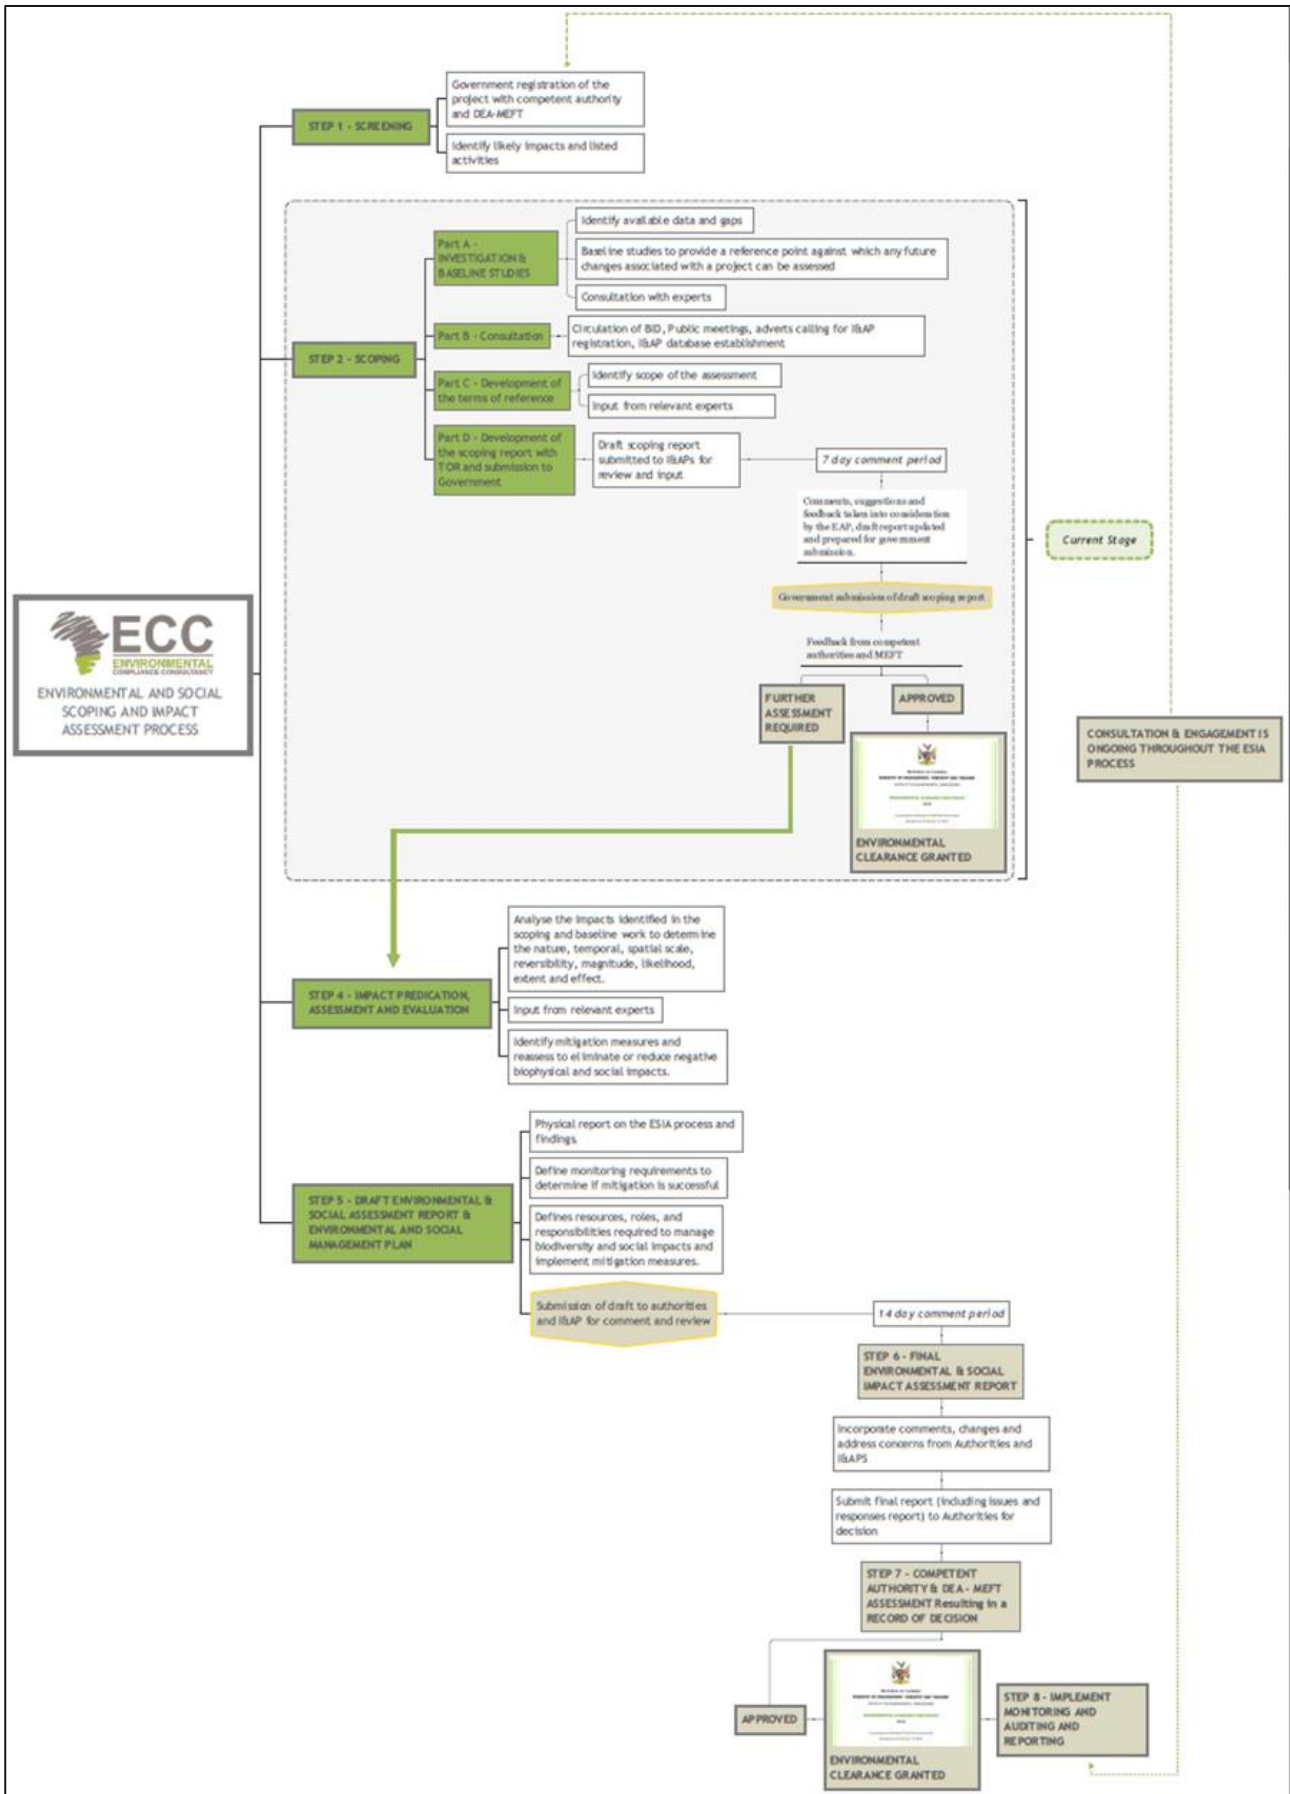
ECC
ENVIRONMENTAL
COMPLIANCE CONSULTANCY
ENVIRONMENTAL AND SOCIAL SCOPING AND IMPACT ASSESSMENT PROCESS

STEP 1 - SCREENING

Government registration of the project with competent authority and DEA-MEFT

Identify likely impacts and listed activities

STEP 2 - SCOPING

Part A - INVESTIGATION & BASELINE STUDIES

Identify available data and gaps

Baseline studies to provide a reference point against which any future changes associated with a project can be assessed

Consultation with experts

Part B - Consultation

Circulation of BID, Public meetings, adverts calling for I&AP registration, I&AP database establishment

Part C - Development of the terms of reference

Identify scope of the assessment

Input from relevant experts

Part D - Development of the scoping report with TOR and submission to Government

Draft scoping report submitted to I&APs for review and input

7 day comment period

Comments, suggestions and feedback taken into consideration by the EAP, draft report updated and prepared for government submission.

Government submission of draft scoping report

Feedback from competent authorities and MEFT

FURTHER ASSESSMENT REQUIRED

APPROVED

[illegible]

ENVIRONMENTAL CLEARANCE GRANTED

Current Stage

CONSULTATION & ENGAGEMENT IS ONGOING THROUGHOUT THE ESIA PROCESS

STEP 4 - IMPACT PREDICATION, ASSESSMENT AND EVALUATION

Analyse the impacts identified in the scoping and baseline work to determine the nature, temporal, spatial scale, reversibility, magnitude, likelihood, extent and effect.

Input from relevant experts

Identify mitigation measures and reassess to eliminate or reduce negative biophysical and social impacts.

STEP 5 - DRAFT ENVIRONMENTAL & SOCIAL ASSESSMENT REPORT & ENVIRONMENTAL AND SOCIAL MANAGEMENT PLAN

Physical report on the ESIA process and findings

Define monitoring requirements to determine if mitigation is successful

Defines resources, roles, and responsibilities required to manage biodiversity and social impacts and implement mitigation measures.

Submission of draft to authorities and I&AP for comment and review

14 day comment period

STEP 6 - FINAL ENVIRONMENTAL & SOCIAL IMPACT ASSESSMENT REPORT

Incorporate comments, changes and address concerns from Authorities and I&APS

Submit final report (including issues and responses report) to Authorities for decision

STEP 7 - COMPETENT AUTHORITY & DEA - MEFT ASSESSMENT Resulting in a RECORD OF DECISION

APPROVED

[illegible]

ENVIRONMENTAL CLEARANCE GRANTED

STEP 8 - IMPLEMENT MONITORING AND AUDITING AND REPORTING